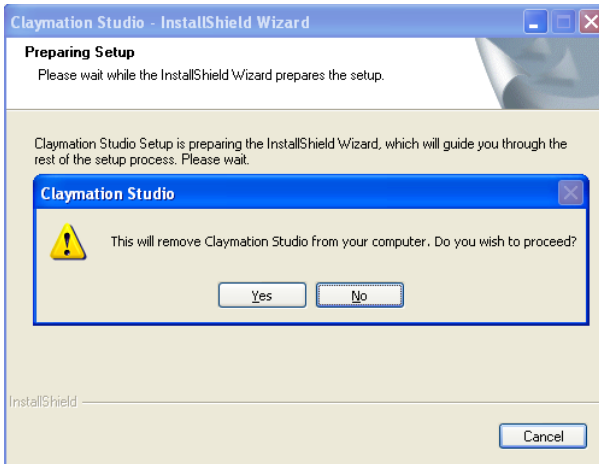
Claymation Studio - InstallShield Wizard

Preparing Setup

Please wait while the InstallShield Wizard prepares the setup.

Claymation Studio Setup is preparing the InstallShield Wizard, which will guide you through the rest of the setup process. Please wait.

Claymation Studio

This will remove Claymation Studio from your computer. Do you wish to proceed?

Yes

No

InstallShield

Cancel